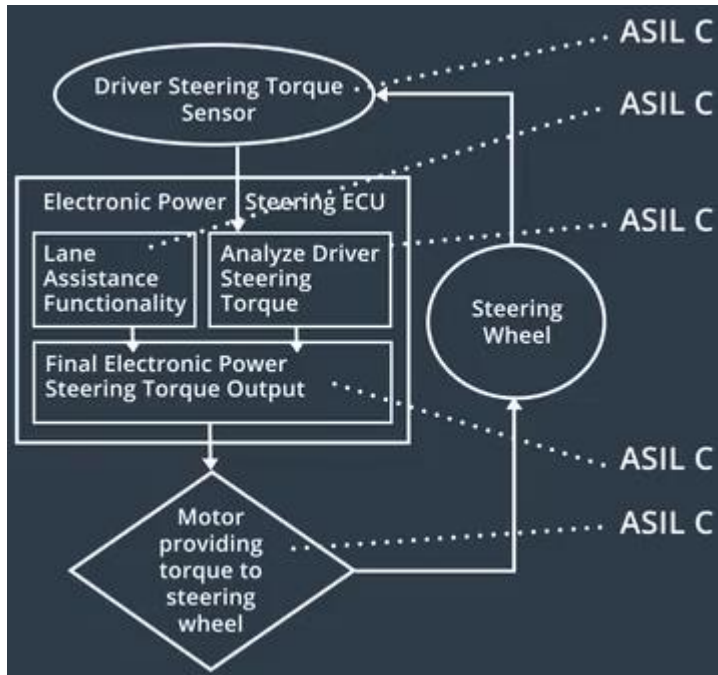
ASIL C

Driver Steering Torque Sensor

ASIL C

Electronic Power Steering ECU

ASIL C

Lane Assistance Functionality

Analyze Driver Steering Torque

Steering Wheel

Final Electronic Power Steering Torque Output

ASIL C

Motor providing torque to steering wheel

ASIL C